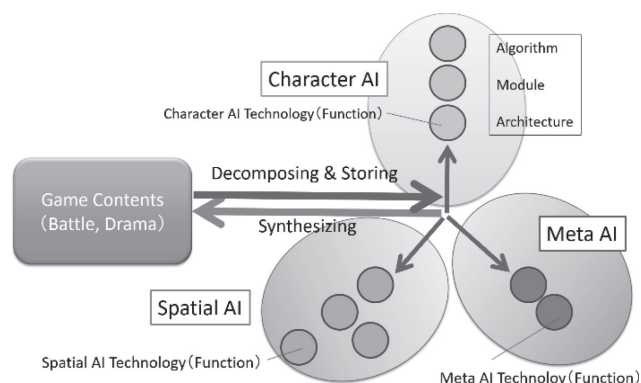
Algorithm
Module
Architecture

Character AI

Character AI Technology (Function)

Decomposing & Storing

Game Contents (Battle, Drama)

Synthesizing

Meta AI

Spatial AI

Spatial AI Technology (Function)

Meta AI Technoloy (Function)